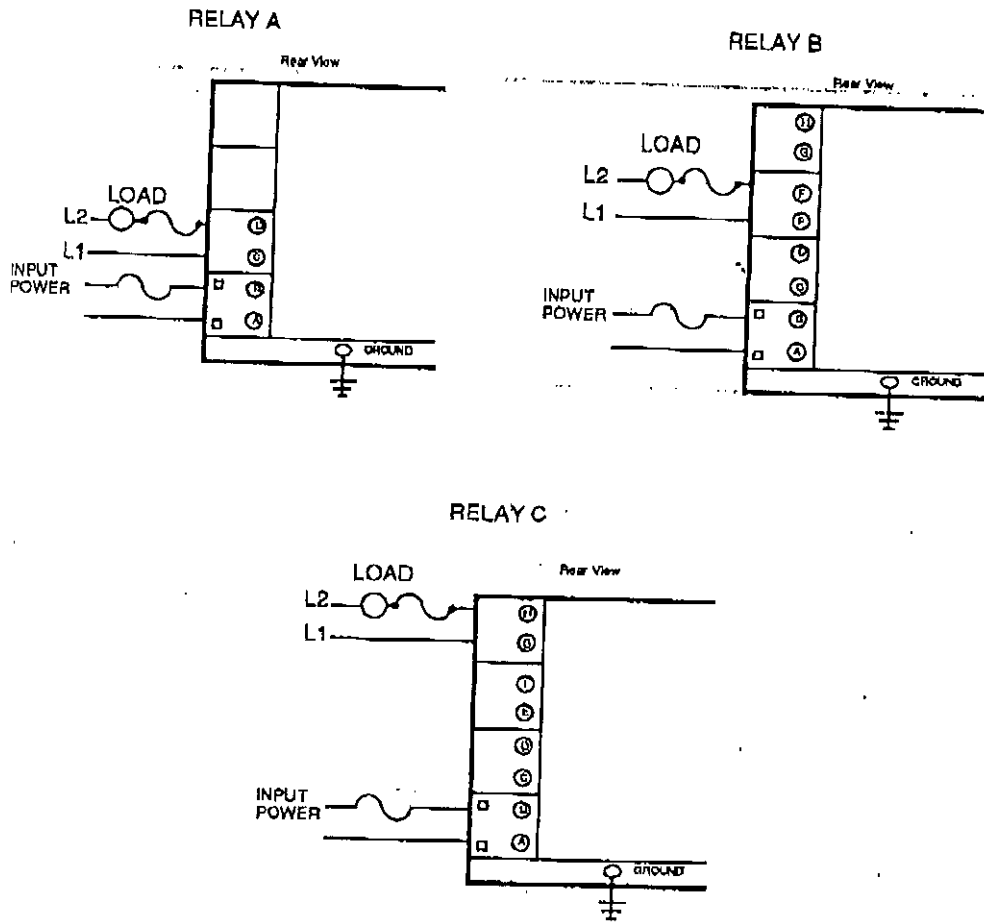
RELAY A

Rear View

LOAD

L2

L1

INPUT POWER

D

C

B

A

GROUND

RELAY B

Rear View

LOAD

L2

L1

INPUT POWER

H

G

F

E

D

C

B

A

GROUND

RELAY C

Rear View

LOAD

L2

L1

INPUT POWER

H

G

F

E

D

C

B

A

GROUND